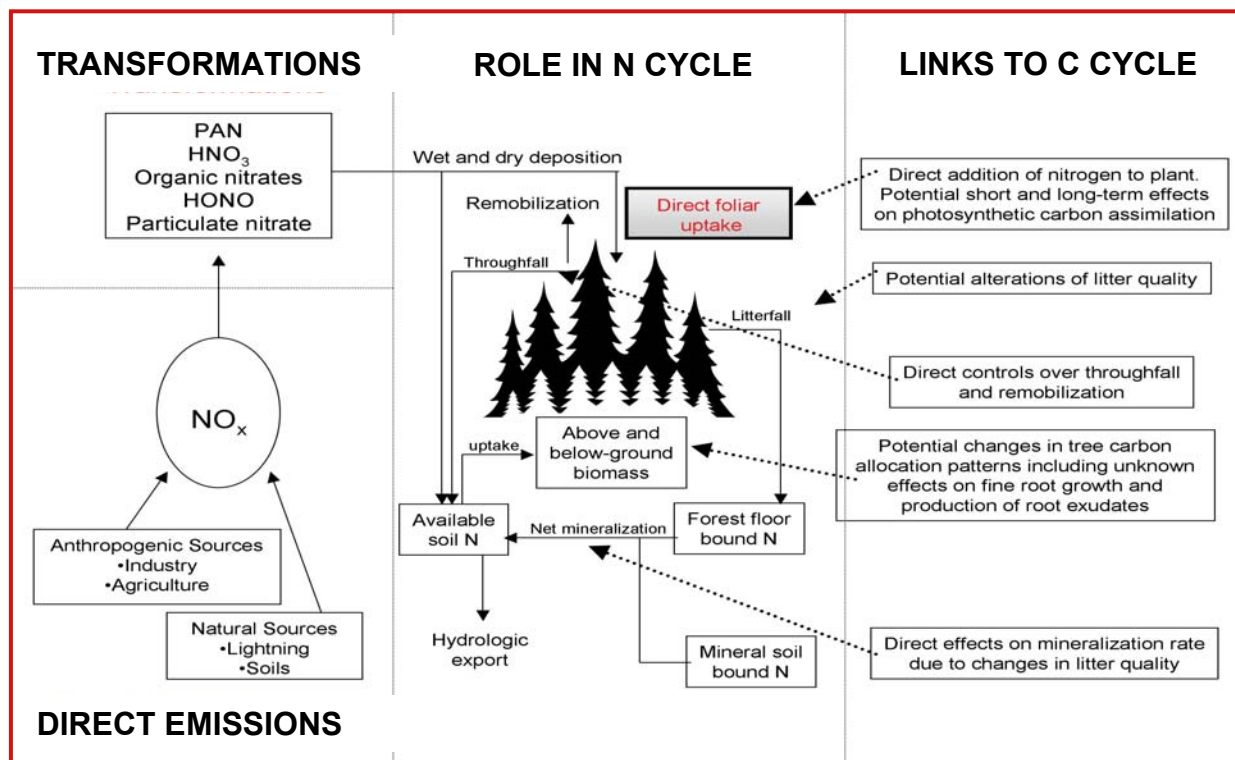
TRANSFORMATIONS

ROLE IN N CYCLE

LINKS TO C CYCLE

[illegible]

PAN
$HNO_3$
Organic nitrates
HONO
Particulate nitrate

Wet and dry deposition

Remobilization

Direct foliar uptake

Direct addition of nitrogen to plant. Potential short and long-term effects on photosynthetic carbon assimilation

Throughfall

Potential alterations of litter quality

Litterfall

Direct controls over throughfall and remobilization

$NO_x$

uptake

Above and below-ground biomass

Potential changes in tree carbon allocation patterns including unknown effects on fine root growth and production of root exudates

Available soil N

Net mineralization

Forest floor bound N

Anthropogenic Sources
•Industry
•Agriculture

Natural Sources
•Lightning
•Soils

Hydrologic export

Mineral soil bound N

Direct effects on mineralization rate due to changes in litter quality

DIRECT EMISSIONS